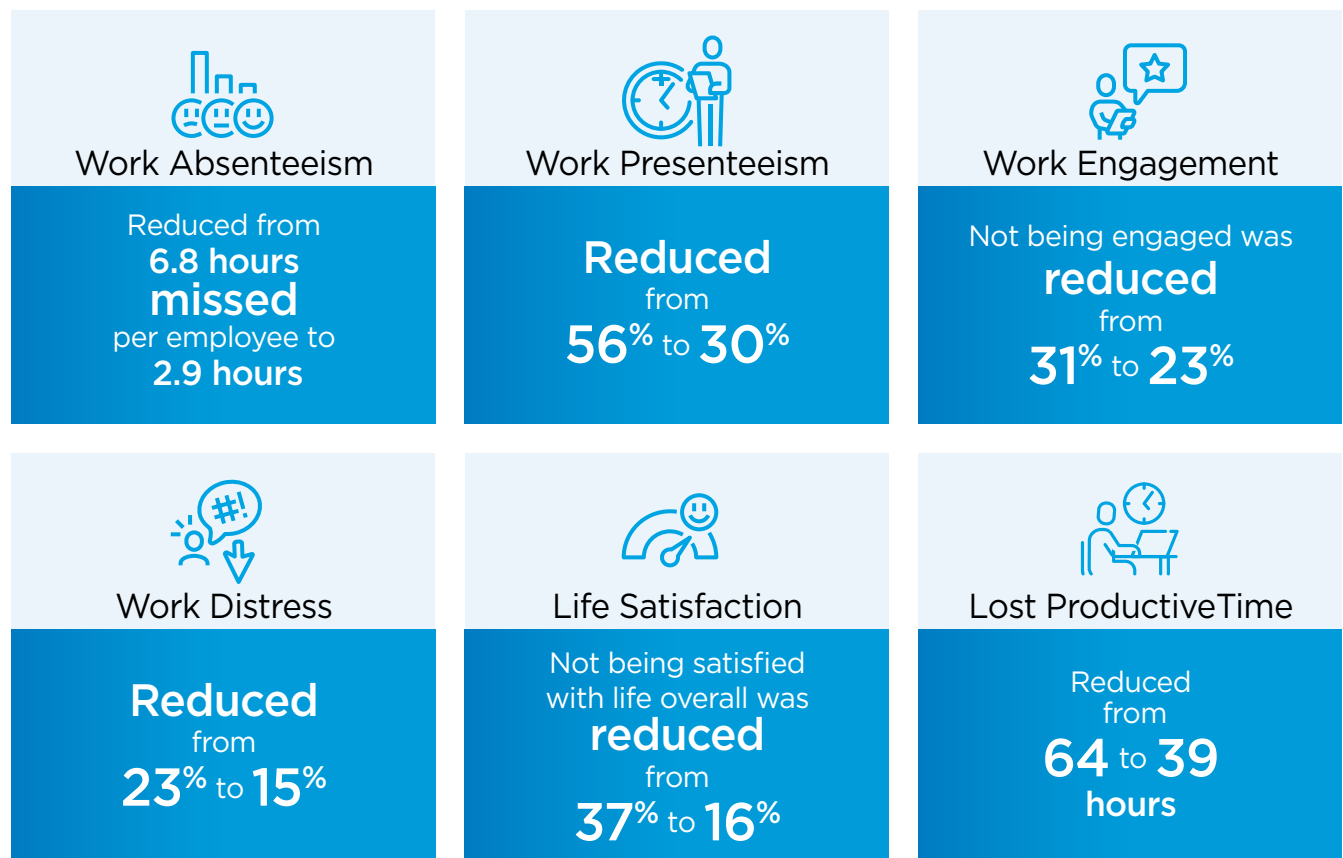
Work Absenteeism

Reduced from 6.8 hours missed per employee to 2.9 hours

Work Presenteeism

Reduced from 56% to 30%

Work Engagement

Not being engaged was reduced from 31% to 23%

Work Distress

Reduced from 23% to 15%

Life Satisfaction

Not being satisfied with life overall was reduced from 37% to 16%

Lost ProductiveTime

Reduced from 64 to 39 hours